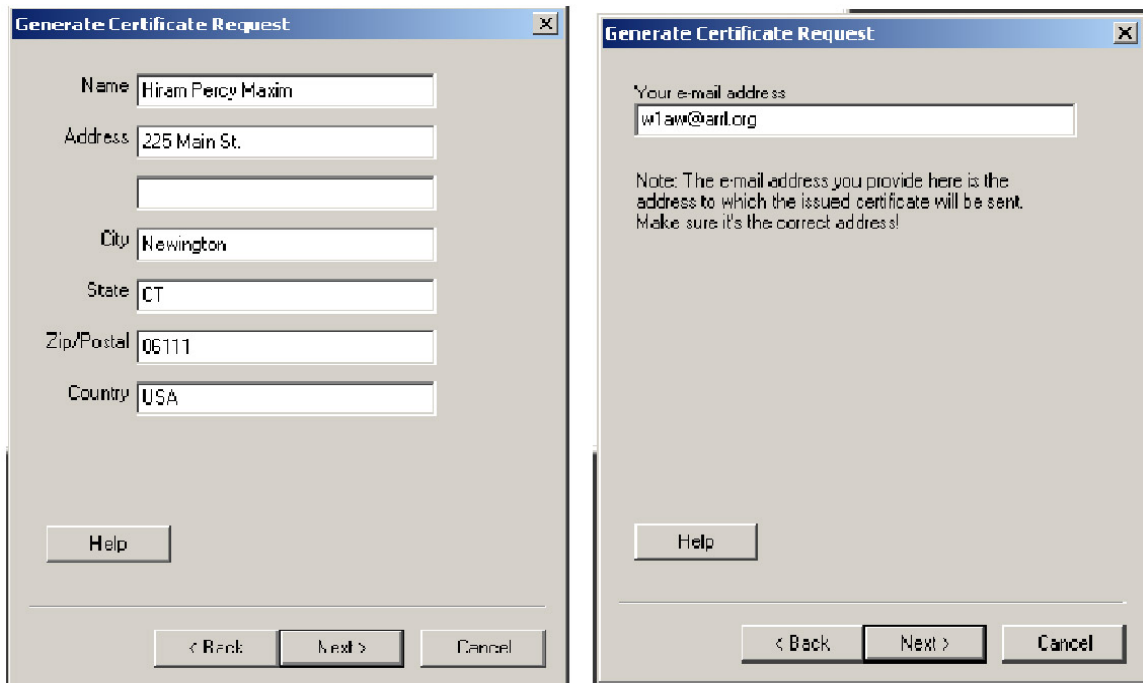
Generate Certificate Request

Name Hiram Percy Maxim

Address 225 Main St.

City Newington

State CT

Zip/Postal 06111

Country USA

Help

< Back
Next >
Cancel

Generate Certificate Request

Your e-mail address
w1aw@arrl.org

Note: The e-mail address you provide here is the address to which the issued certificate will be sent. Make sure it's the correct address!

Help

< Back
Next >
Cancel